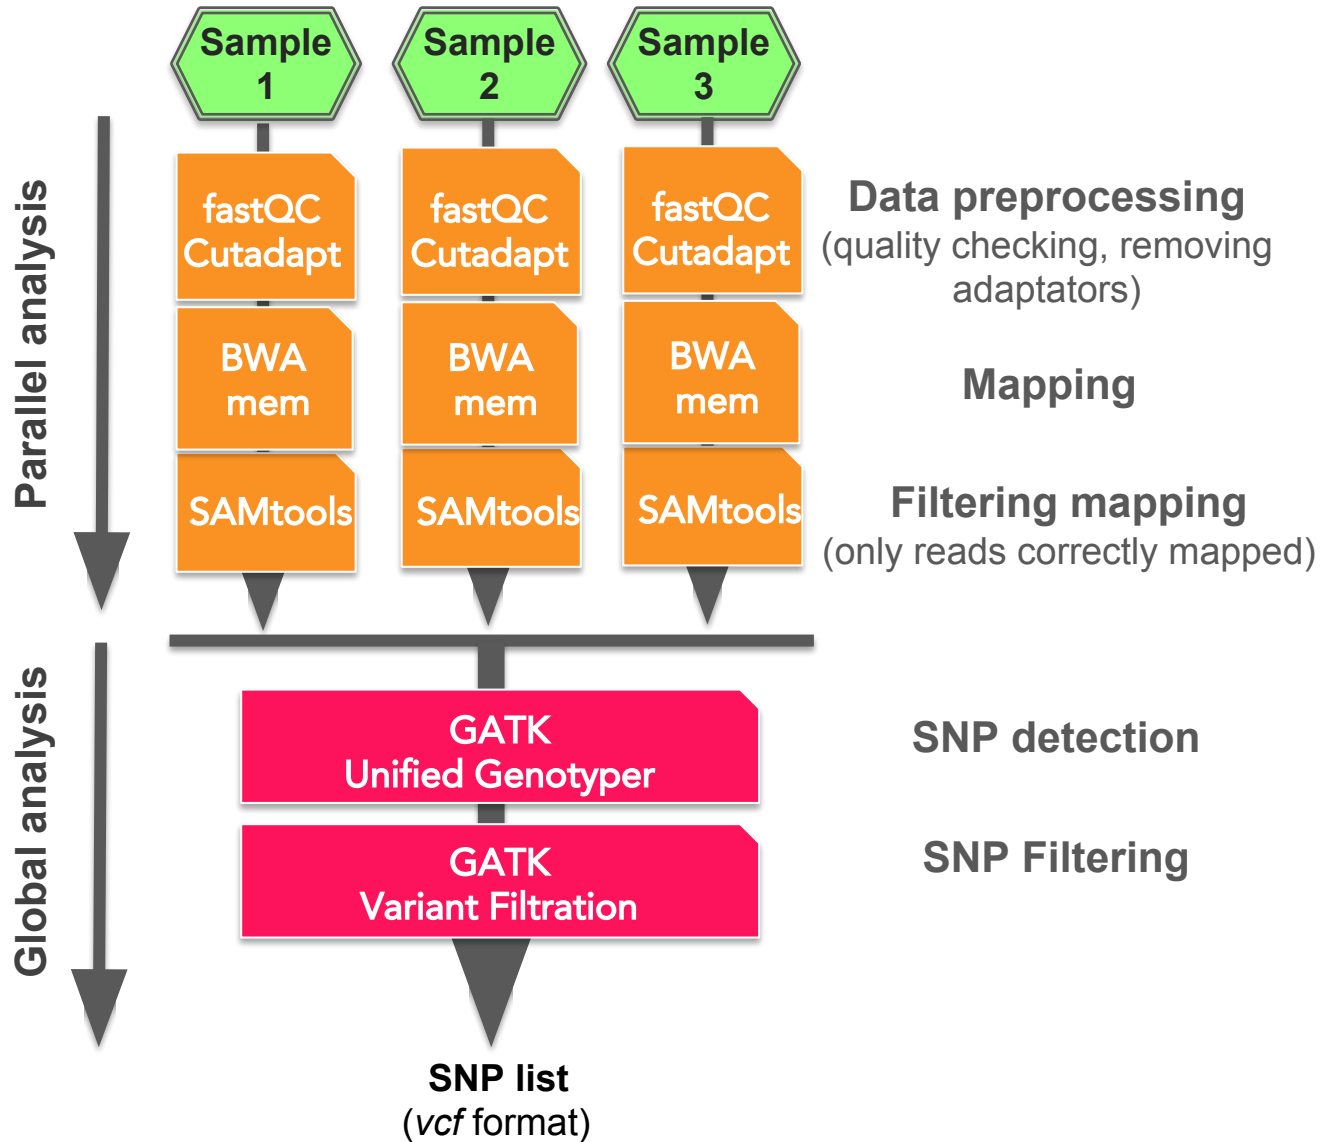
Sample 1

Sample 2

Sample 3

Parallel analysis

fastQC Cutadapt

fastQC Cutadapt

fastQC Cutadapt

Data preprocessing (quality checking, removing adaptators)

BWA mem

BWA mem

BWA mem

Mapping

SAMtools

SAMtools

SAMtools

Filtering mapping (only reads correctly mapped)

Global analysis

GATK Unified Genotyper

SNP detection

GATK Variant Filtration

SNP Filtering

SNP list (vcf format)